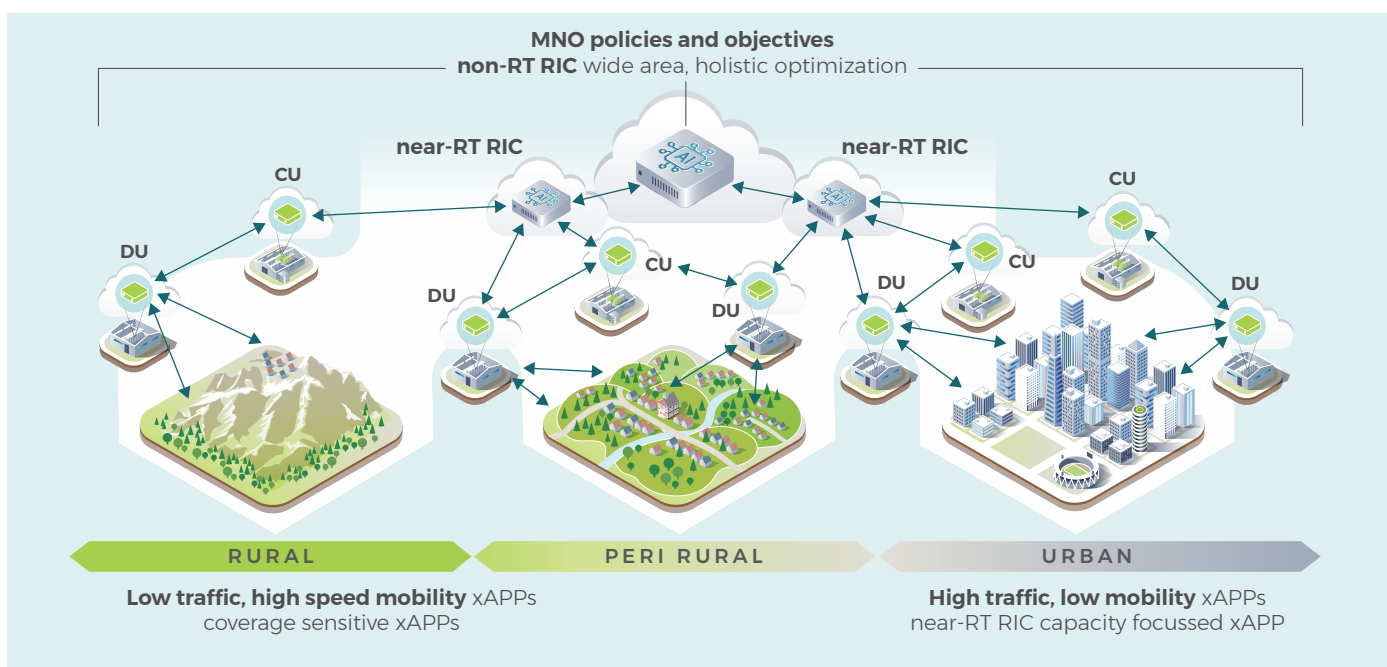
MNO policies and objectives
non-RT RIC wide area, holistic optimization

near-RT RIC

AI

near-RT RIC

CU

DU

CU

DU

DU

CU

DU

CU

CU

DU

RURAL

PERI RURAL

URBAN

Low traffic, high speed mobility xAPPs
coverage sensitive xAPPs

High traffic, low mobility xAPPs
near-RT RIC capacity focussed xAPP